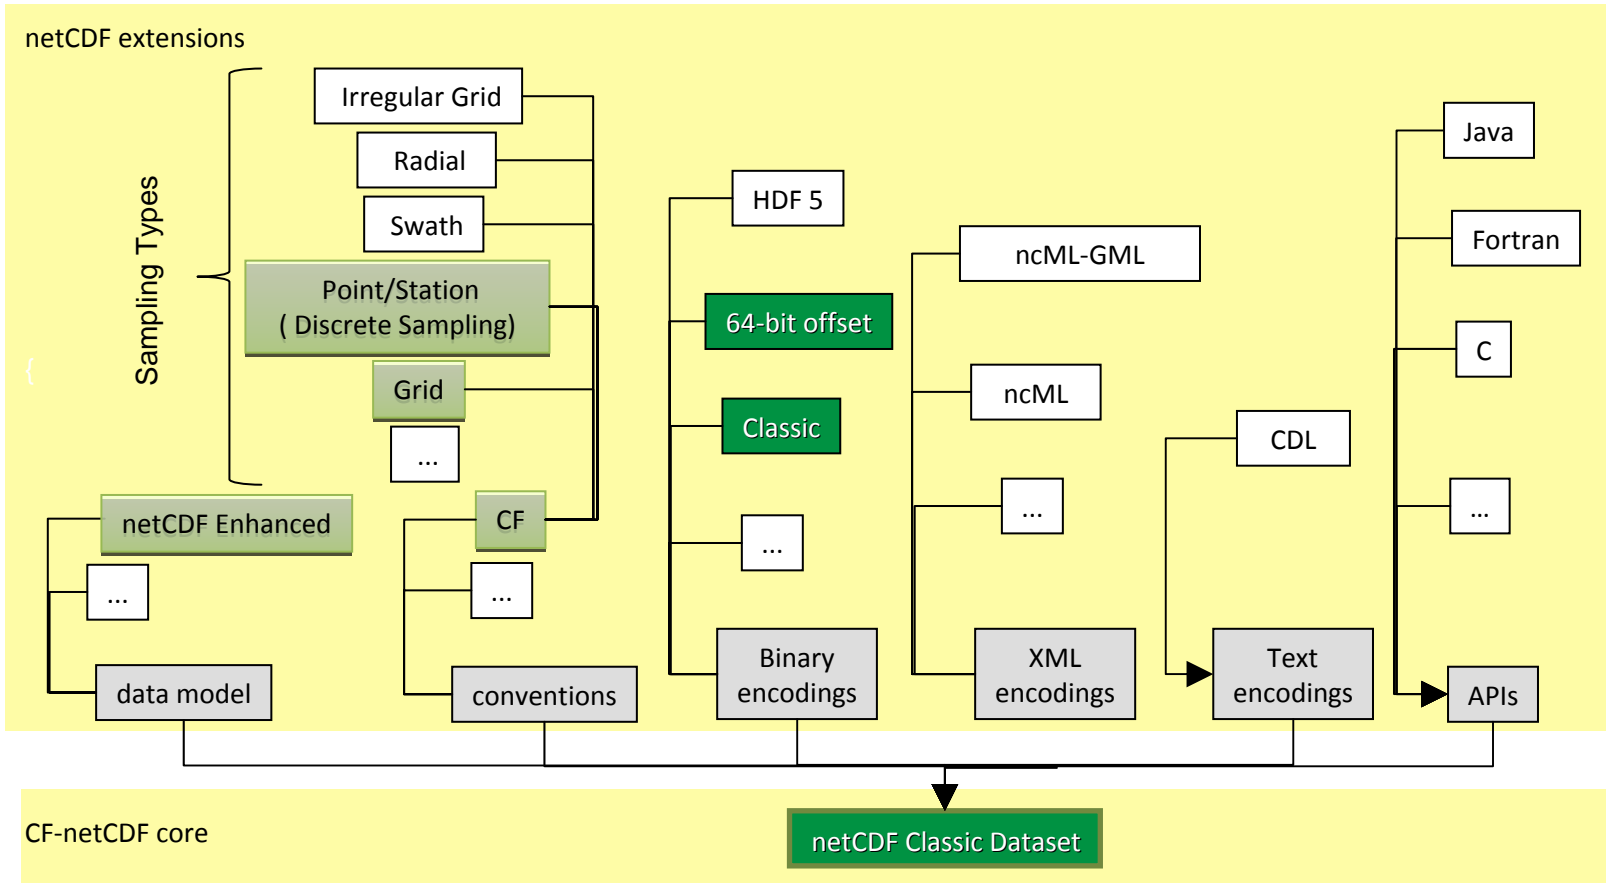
netCDF extensions

Sampling Types

Irregular Grid

Radial

Swath

Point/Station
( Discrete Sampling)

Grid

...

netCDF Enhanced

...

data model

CF

...

conventions

HDF 5

64-bit offset

Classic

...

Binary encodings

ncML-GML

ncML

...

XML encodings

CDL

Text encodings

Java

Fortran

C

...

APIs

CF-netCDF core

netCDF Classic Dataset